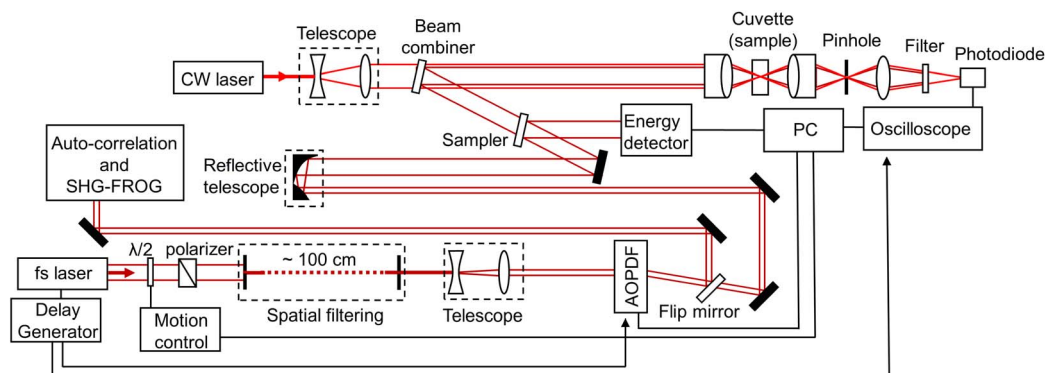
Telescope
Beam combiner
Cuvette (sample)
Pinhole
Filter
Photodiode
CW laser
Energy detector
PC
Oscilloscope
Sampler
Auto-correlation and SHG-FROG
Reflective telescope
fs laser
$\lambda/2$
polarizer
~ 100 cm
Telescope
AOPDF
Delay Generator
Motion control
Spatial filtering
Flip mirror